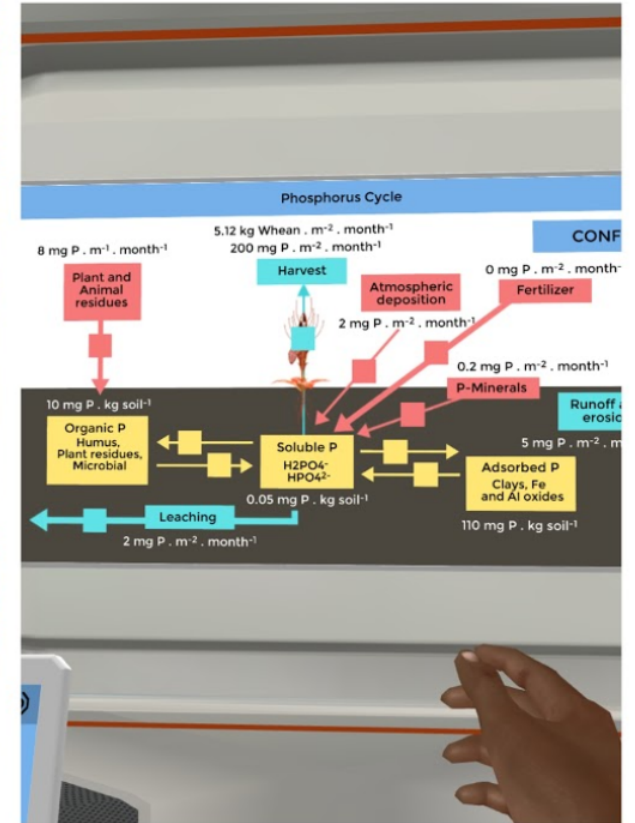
Phosphorus Cycle

CONF

5.12 kg Whean . m$^{-2}$ . month$^{-1}$

200 mg P . m$^{-2}$ . month$^{-1}$

Harvest

8 mg P . m$^{-1}$ . month$^{-1}$

Plant and Animal residues

0 mg P . m$^{-2}$ . month

Atmospheric deposition

Fertilizer

2 mg P . m$^{-2}$ . month$^{-1}$

0.2 mg P . m$^{-2}$ . month$^{-1}$

P-Minerals

Runoff a erosic

10 mg P . kg soil$^{-1}$

Organic P
Humus, Plant residues, Microbial

Soluble P
H2PO4-
HPO4$^{2-}$

5 mg P . m$^{-2}$ . m

Adsorbed P
Clays, Fe and Al oxides

0.05 mg P . kg soil$^{-1}$

Leaching

110 mg P . kg soil$^{-1}$

2 mg P . m$^{-2}$ . month$^{-1}$